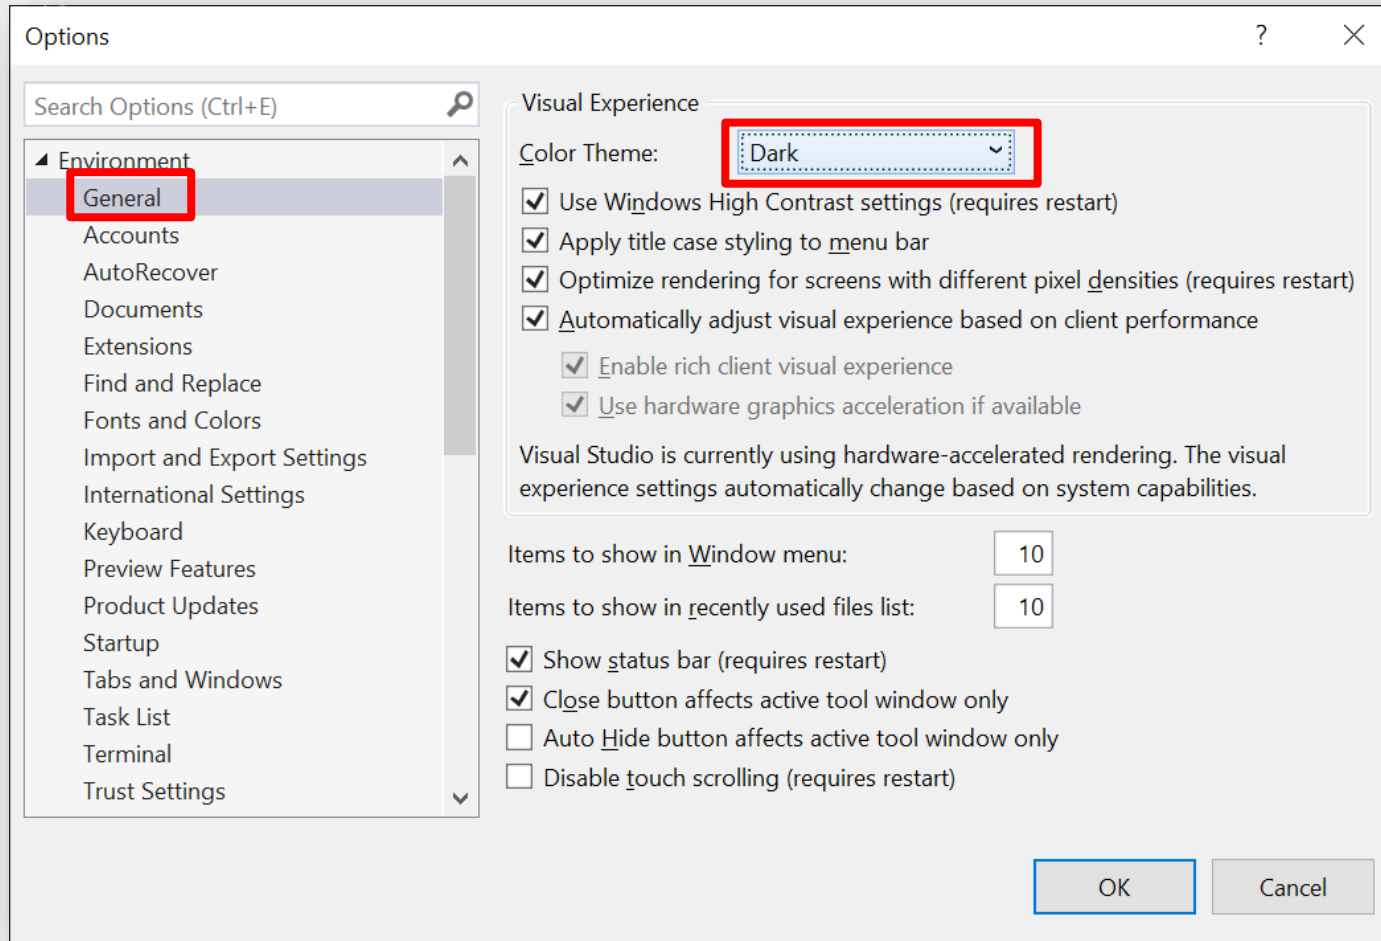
Options

?

Search Options (Ctrl+E)

Environment
General
Accounts
AutoRecover
Documents
Extensions
Find and Replace
Fonts and Colors
Import and Export Settings
International Settings
Keyboard
Preview Features
Product Updates
Startup
Tabs and Windows
Task List
Terminal
Trust Settings

Visual Experience

Color Theme: Dark

Use Windows High Contrast settings (requires restart)

Apply title case styling to menu bar

Optimize rendering for screens with different pixel densities (requires restart)

Automatically adjust visual experience based on client performance

Enable rich client visual experience

Use hardware graphics acceleration if available

Visual Studio is currently using hardware-accelerated rendering. The visual experience settings automatically change based on system capabilities.

Items to show in Window menu: 10

Items to show in recently used files list: 10

Show status bar (requires restart)

Close button affects active tool window only

Auto Hide button affects active tool window only

Disable touch scrolling (requires restart)

OK

Cancel